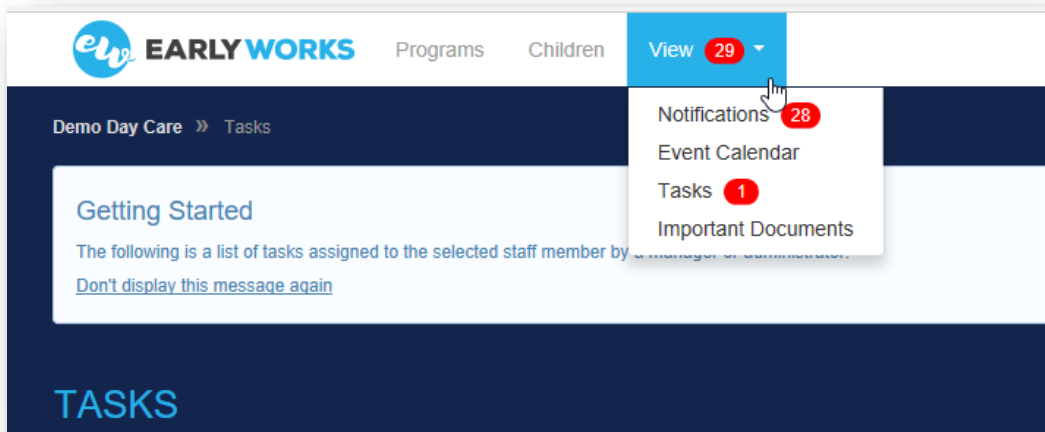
ew EARLY WORKS Programs Children View 29

Notifications 28
Event Calendar
Tasks 1
Important Documents

Demo Day Care » Tasks

Getting Started

The following is a list of tasks assigned to the selected staff member by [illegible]

Don't display this message again

TASKS